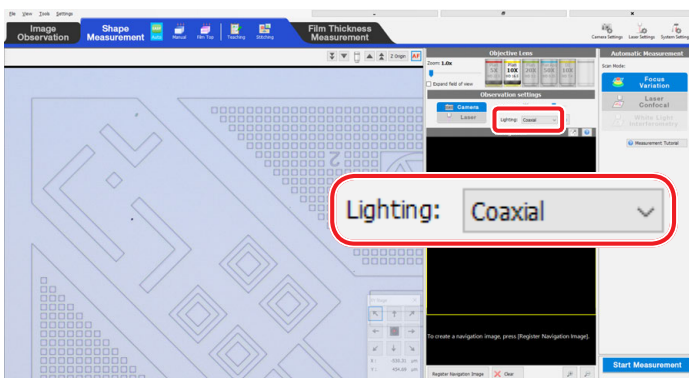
File View Tools Settings

Image Observation

Shape Measurement

Auto Manual Film Top Teaching Stitching

Film Thickness Measurement

Camera Settings Laser Settings System Settings

Objective Lens

Zoom: 1.0x

5X 10X 20X 50X 100X

Expand field of view

Observation settings

Camera

Laser

Lighting: Coaxial

Automatic Measurement

Scan Mode:

Focus Variation

Laser Confocal

White Light Interferometry

Measurement Tutorial

Lighting: Coaxial

To create a navigation image, press [Register Navigation Image].

Register Navigation Image

Clear

Start Measurement

X: 558.31 µm

Y: 404.60 µm